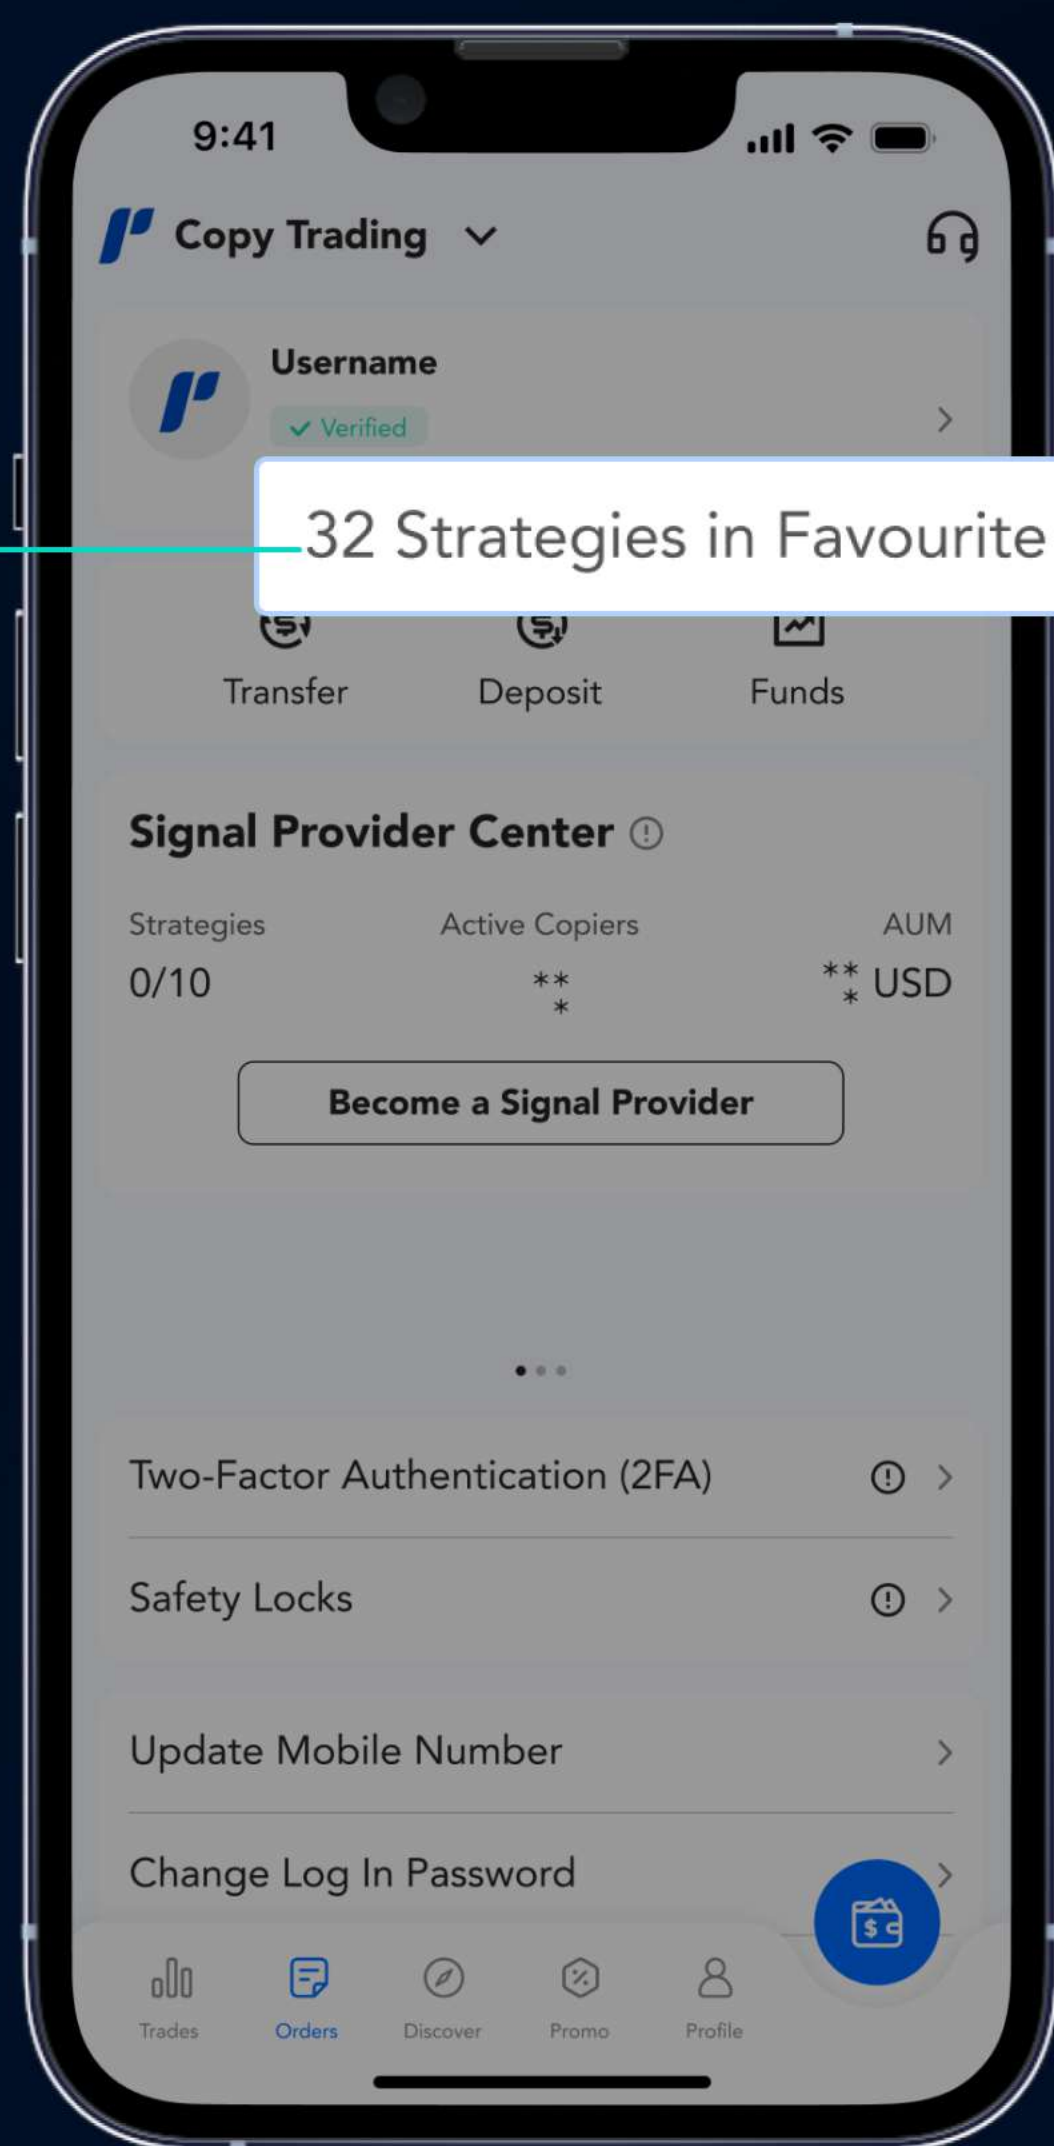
9:41

Copy Trading

Username
Verified

32 Strategies in Favourite

Transfer
Deposit
Funds

Signal Provider Center

| Strategies | Active Copiers | AUM |
|---|---|---|
| 0/10 | *** | *** USD |

Become a Signal Provider

Two-Factor Authentication (2FA)

Safety Locks

Update Mobile Number

Change Log In Password

Trades
Orders
Discover
Promo
Profile